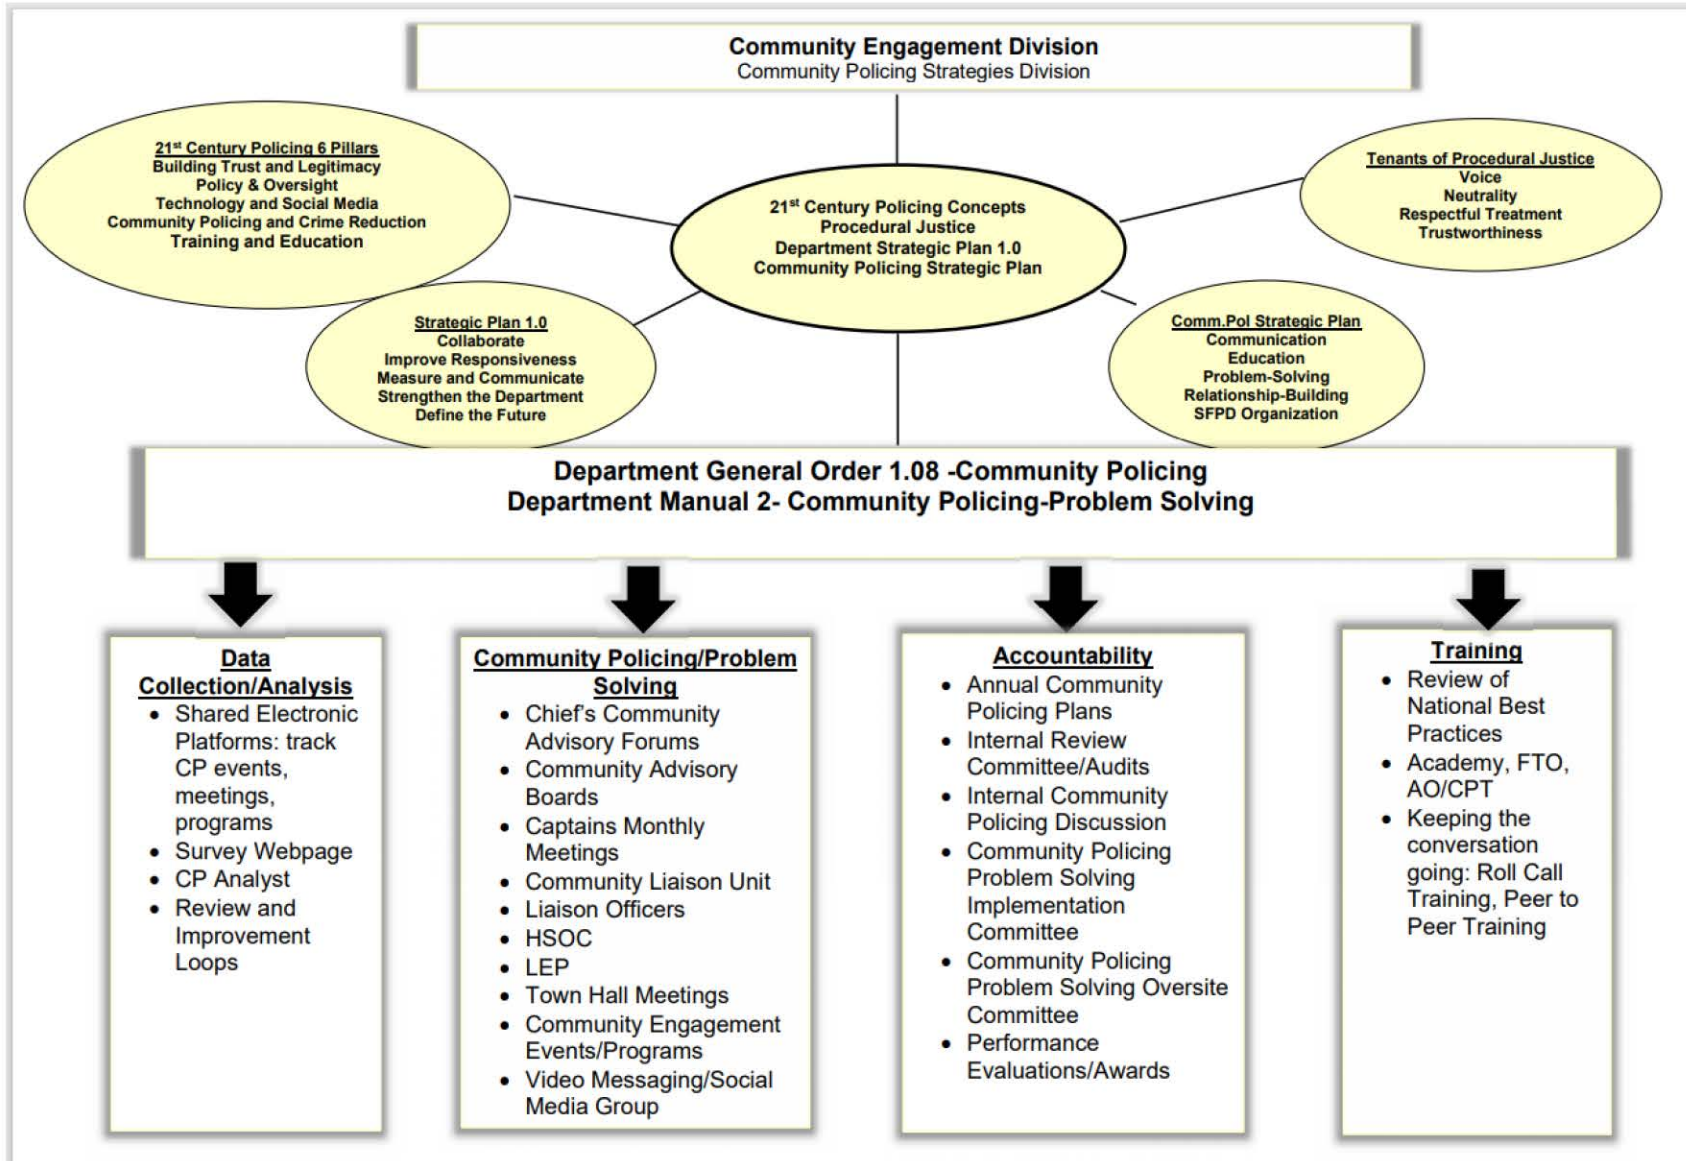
**Community Engagement Division**
Community Policing Strategies Division

21$^{st}$ Century Policing 6 Pillars
Building Trust and Legitimacy
Policy & Oversight
Technology and Social Media
Community Policing and Crime Reduction
Training and Education

21$^{st}$ Century Policing Concepts
Procedural Justice
Department Strategic Plan 1.0
Community Policing Strategic Plan

Tenants of Procedural Justice
Voice
Neutrality
Respectful Treatment
Trustworthiness

Strategic Plan 1.0
Collaborate
Improve Responsiveness
Measure and Communicate
Strengthen the Department
Define the Future

Comm.Pol Strategic Plan
Communication
Education
Problem-Solving
Relationship-Building
SFPD Organization

**Department General Order 1.08 -Community Policing**
**Department Manual 2- Community Policing-Problem Solving**

**Data Collection/Analysis**
- Shared Electronic Platforms: track CP events, meetings, programs
- Survey Webpage
- CP Analyst
- Review and Improvement Loops

**Community Policing/Problem Solving**
- Chief's Community Advisory Forums
- Community Advisory Boards
- Captains Monthly Meetings
- Community Liaison Unit
- Liaison Officers
- HSOC
- LEP
- Town Hall Meetings
- Community Engagement Events/Programs
- Video Messaging/Social Media Group

**Accountability**
- Annual Community Policing Plans
- Internal Review Committee/Audits
- Internal Community Policing Discussion
- Community Policing Problem Solving Implementation Committee
- Community Policing Problem Solving Oversite Committee
- Performance Evaluations/Awards

**Training**
- Review of National Best Practices
- Academy, FTO, AO/CPT
- Keeping the conversation going: Roll Call Training, Peer to Peer Training